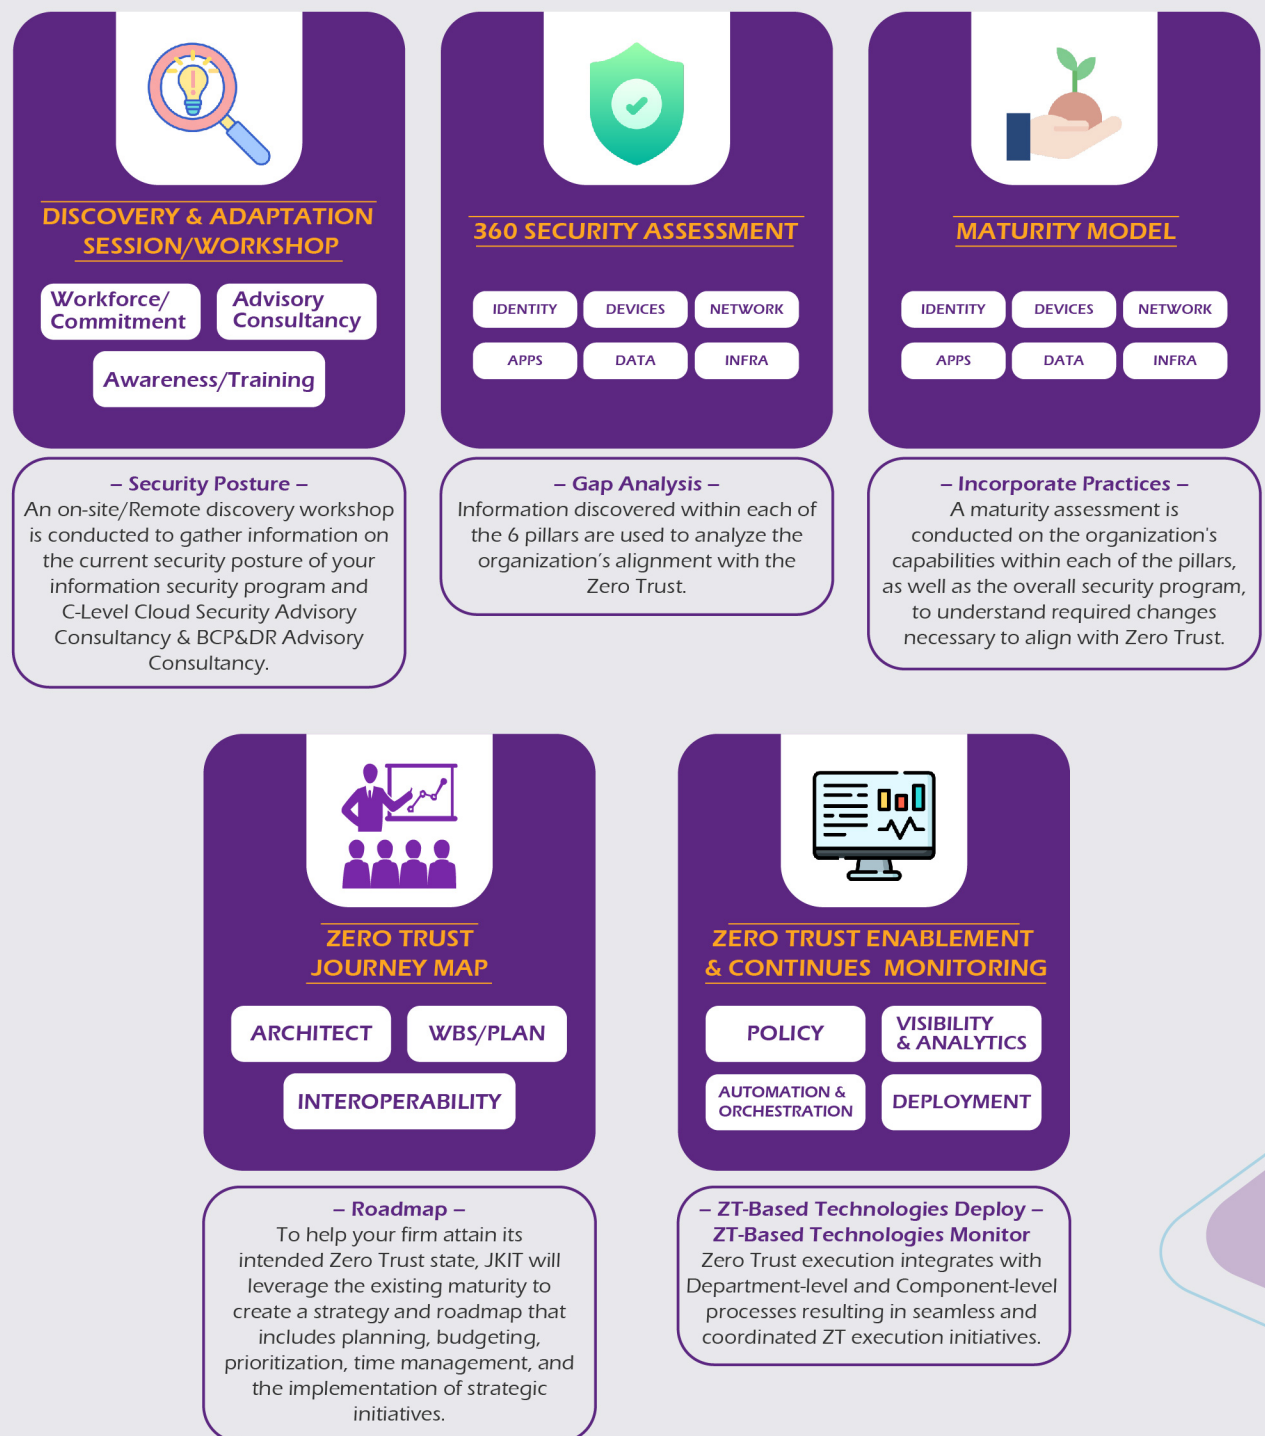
DISCOVERY & ADAPTATION SESSION/WORKSHOP

Workforce/ Commitment

Advisory Consultancy

Awareness/Training

– Security Posture –
An on-site/Remote discovery workshop is conducted to gather information on the current security posture of your information security program and C-Level Cloud Security Advisory Consultancy & BCP&DR Advisory Consultancy.

360 SECURITY ASSESSMENT

IDENTITY
DEVICES
NETWORK
APPS
DATA
INFRA

– Gap Analysis –
Information discovered within each of the 6 pillars are used to analyze the organization's alignment with the Zero Trust.

MATURITY MODEL

IDENTITY
DEVICES
NETWORK
APPS
DATA
INFRA

– Incorporate Practices –
A maturity assessment is conducted on the organization's capabilities within each of the pillars, as well as the overall security program, to understand required changes necessary to align with Zero Trust.

ZERO TRUST JOURNEY MAP

ARCHITECT
WBS/PLAN
INTEROPERABILITY

– Roadmap –
To help your firm attain its intended Zero Trust state, JKIT will leverage the existing maturity to create a strategy and roadmap that includes planning, budgeting, prioritization, time management, and the implementation of strategic initiatives.

ZERO TRUST ENABLEMENT & CONTINUES MONITORING

POLICY
VISIBILITY & ANALYTICS
AUTOMATION & ORCHESTRATION
DEPLOYMENT

– ZT-Based Technologies Deploy –
ZT-Based Technologies Monitor
Zero Trust execution integrates with Department-level and Component-level processes resulting in seamless and coordinated ZT execution initiatives.